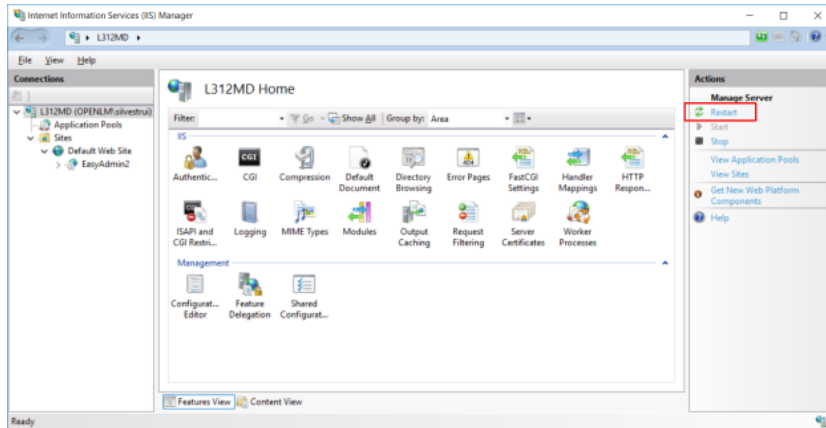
Internet Information Services (IIS) Manager

L312MD ▸

File View Help

Connections

L312MD (OPENLM\silvestrui)
Application Pools
Sites
Default Web Site
EasyAdmin2

L312MD Home

Filter: Go Show All Group by: Area

IIS

Authentic... CGI Compression Default Document Directory Browsing Error Pages FastCGI Settings Handler Mappings HTTP Respon...

ISAPI and CGI Restri... Logging MIME Types Modules Output Caching Request Filtering Server Certificates Worker Processes

Management

Configurat... Editor Feature Delegation Shared Configurat...

Features View Content View

Actions

Manage Server
Restart
Start
Stop
View Application Pools
View Sites
Get New Web Platform Components
Help

Ready